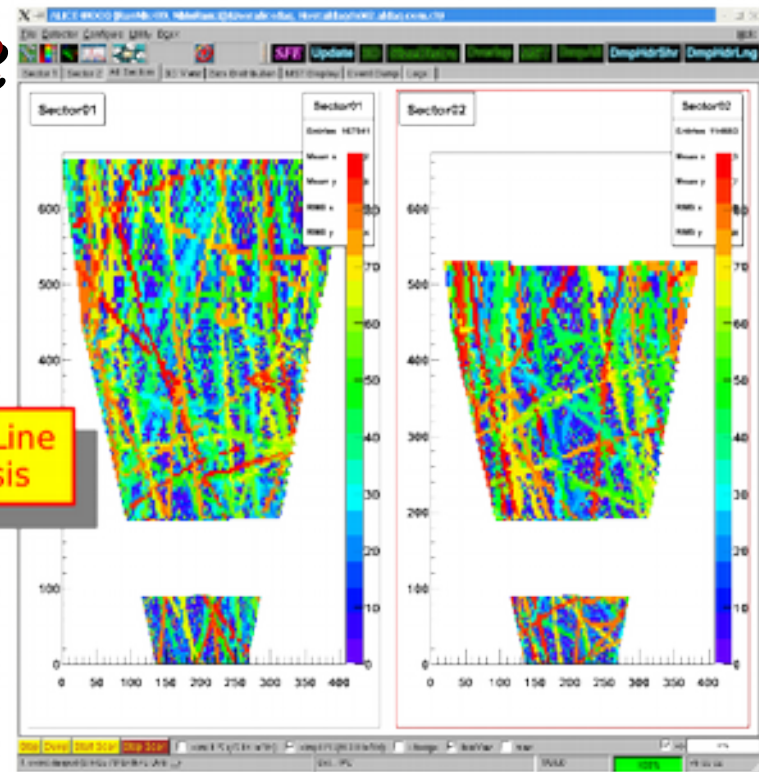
File Detector Configure Utility Expert

SFE Update DmpHdrShr DmpHdrLng

Sector01

Sector01
Entries
Mean x
Mean y
RMS x
RMS y

Sector02

Sector02
Entries
Mean x
Mean y
RMS x
RMS y

600
500
400
300
200
100
0

80
70
60
50
40
30
20
10
0

0 50 100 150 200 250 300 350 400

0 50 100 150 200 250 300 350 400

Line
sis